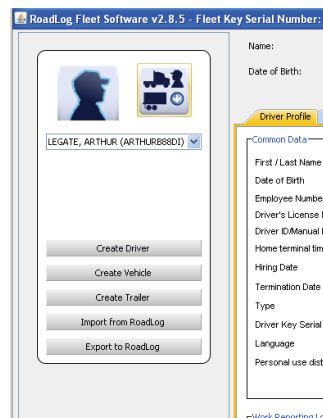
RoadLog Fleet Software v2.8.5 - Fleet Key Serial Number:

Name:

Date of Birth:

LEGATE, ARTHUR (ARTHURB88DI)

Create Driver

Create Vehicle

Create Trailer

Import from RoadLog

Export to RoadLog

Driver Profile

Common Data

First / Last Name

Date of Birth

Employee Numbe

Driver's License

Driver ID/Manual

Home terminal tim

Hiring Date

Termination Date

Type

Driver Key Serial

Language

Personal use dist

Work Reporting